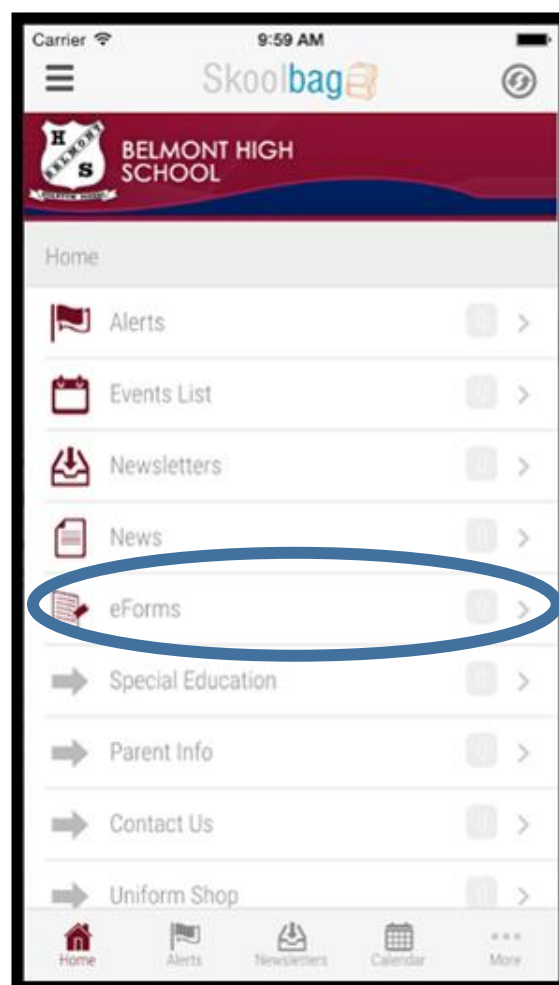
Carrier
9:59 AM
Skoolbag

H S BELMONT

BELMONT HIGH SCHOOL

Home

Alerts 0 >

Events List 0 >

Newsletters 0 >

News 0 >

eForms 0 >

Special Education 0 >

Parent Info 0 >

Contact Us 0 >

Uniform Shop 0 >

Home Alerts Newsletters Calendar More